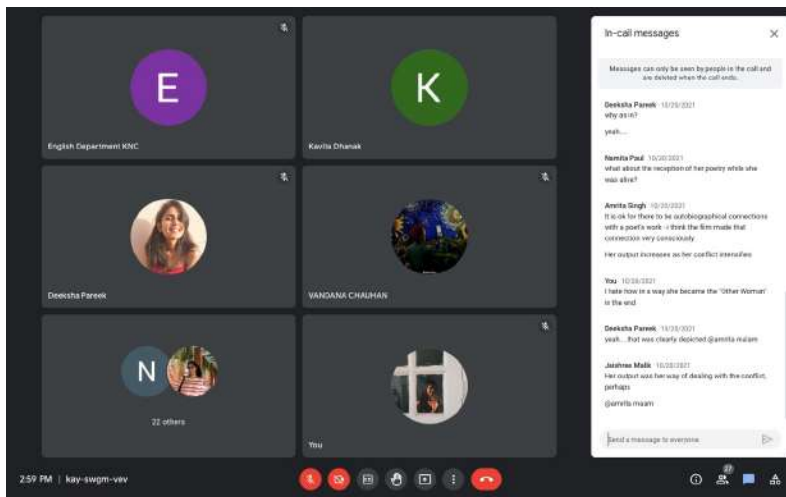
E

English Department KNC

K

Kavita Dhanak

Deeksha Pareek

VANDANA CHAUHAN

N

22 others

You

In-call messages

Messages can only be seen by people in the call and are deleted when the call ends.

Deeksha Pareek 10/20/2021
why as in?

yeah....

Namita Paul 10/20/2021
what about the reception of her poetry while she was alive?

Amrita Singh 10/20/2021
It is ok for there to be autobiographical connections with a poet's work - i think the film made that connection very consciously

Her output increases as her conflict intensifies

You 10/20/2021
I hate how in a way she became the 'Other Woman' in the end

Deeksha Pareek 10/20/2021
yeah....that was clearly depicted @amrita ma'am

Jaishree Malik 10/20/2021
Her output was her way of dealing with the conflict, perhaps.

@amrita maam

Send a message to everyone

2:59 PM | kay-swgm-vev

27